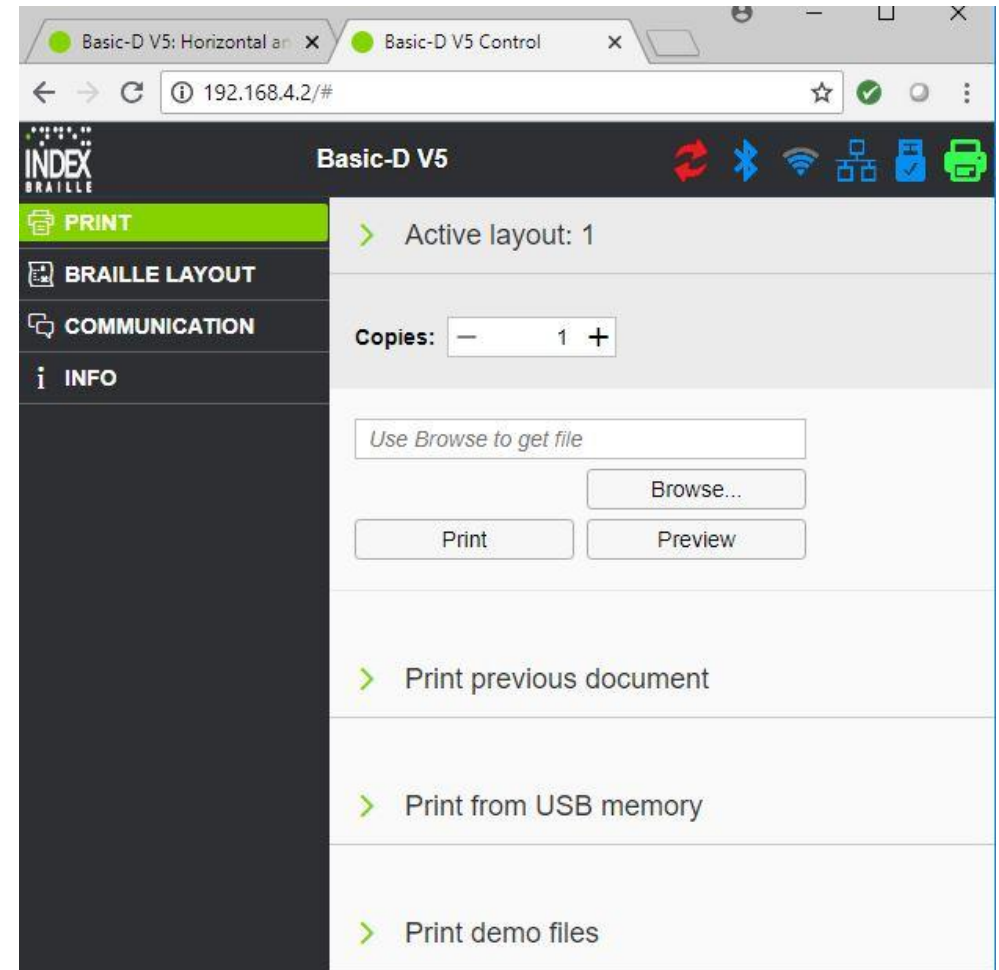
Basic-D V5: Horizontal an ×
Basic-D V5 Control ×

192.168.4.2/#

INDEX BRAILLE
Basic-D V5

PRINT
BRAILLE LAYOUT
COMMUNICATION
INFO

Active layout: 1

Copies: — 1 +

Use Browse to get file
Browse...
Print
Preview

Print previous document

Print from USB memory

Print demo files